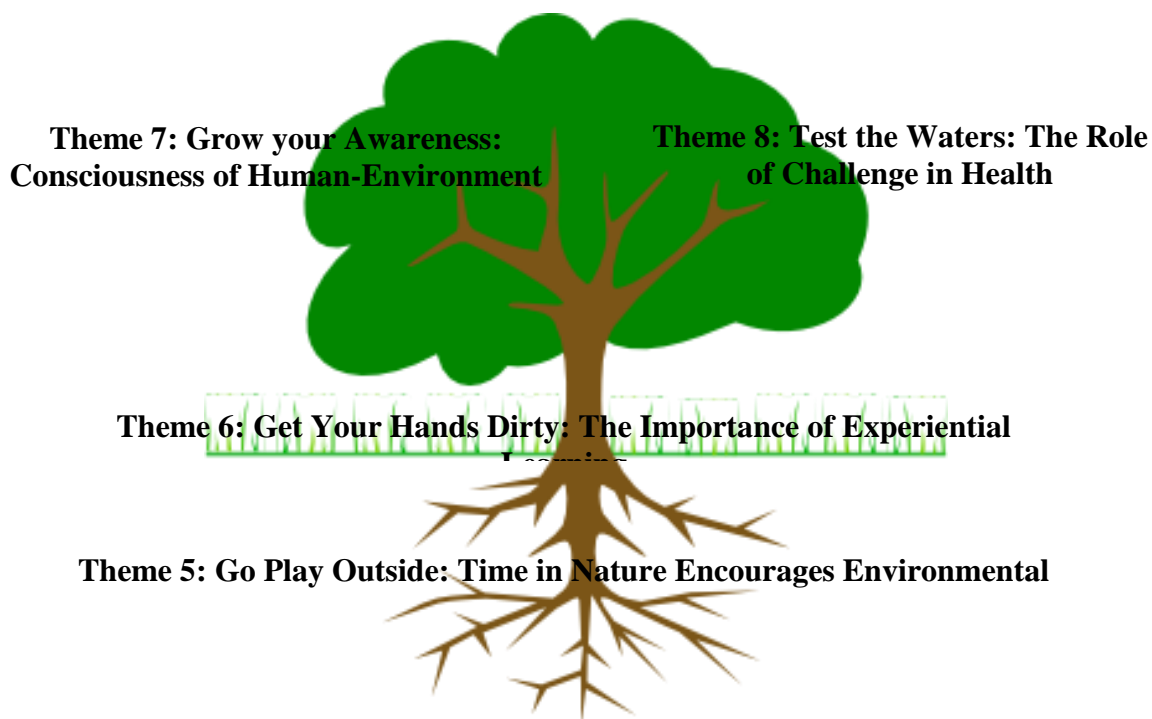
Theme 7: Grow your Awareness: Consciousness of Human-Environment

Theme 8: Test the Waters: The Role of Challenge in Health

Theme 6: Get Your Hands Dirty: The Importance of Experiential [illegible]

Theme 5: Go Play Outside: Time in Nature Encourages Environmental